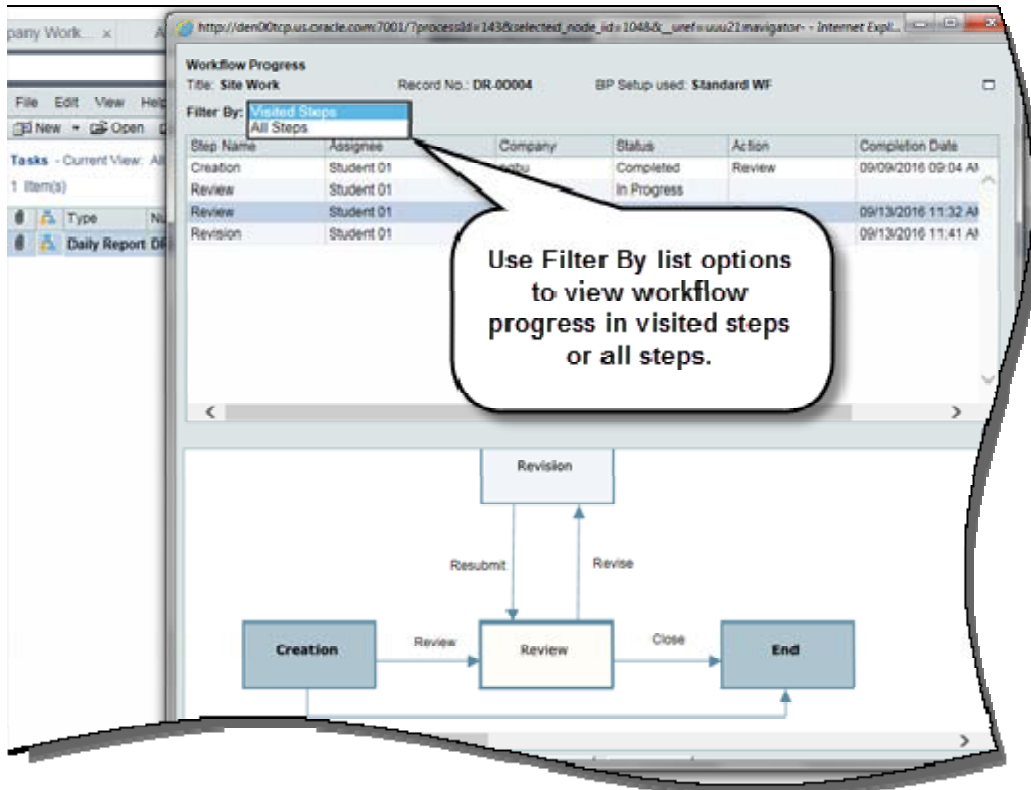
pany Work... ×

File Edit View Help

New Open

Tasks - Current View: All

1 Item(s)

Type

Daily Report DR

http://den00tcp.us.oracle.com:7001/?processId=143&selected_node_id=1048&_uref=uuu21navigator- - Internet Expl...

Workflow Progress

Title: Site Work Record No.: DR-0O004 BP Setup used: Standard WF

Filter By: Visited Steps
All Steps

| Step Name | Assignee | Company | Status | Action | Completion Date |
|---|---|---|---|---|---|
| Creation | Student 01 | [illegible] | Completed | Review | 09/09/2016 09:04 AM |
| Review | Student 01 | | In Progress | | |
| Review | Student 01 | | | | 09/13/2016 11:32 AM |
| Revision | Student 01 | | | | 09/13/2016 11:41 AM |

Use Filter By list options to view workflow progress in visited steps or all steps.

Revision

Resubmit

Revise

Creation

Review

Review

Close

End